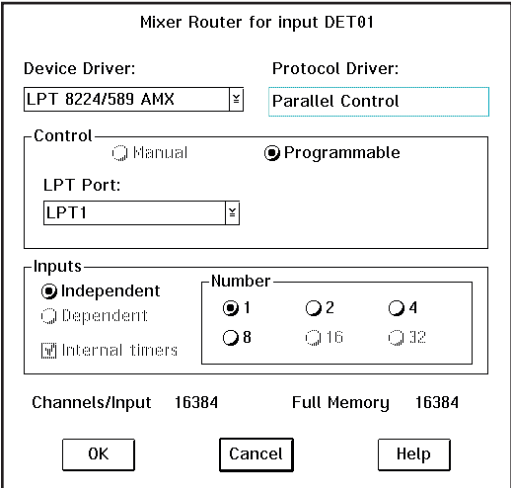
Mixer Router for input DET01

Device Driver:

LPT 8224/589 AMX

Protocol Driver:

Parallel Control

Control

Manual

Programmable

LPT Port:

LPT1

Inputs

Independent

Dependent

Internal timers

Number

1

2

4

8

16

32

Channels/Input 16384

Full Memory 16384

OK

Cancel

Help